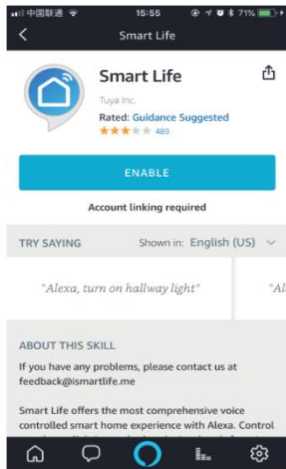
中国联通 15:55 71%

Smart Life

Smart Life

Tuya Inc.

Rated: Guidance Suggested

489

ENABLE

Account linking required

TRY SAYING

Shown in: English (US)

"Alexa, turn on hallway light"

"Al

ABOUT THIS SKILL

If you have any problems, please contact us at feedback@ismartlife.me

Smart Life offers the most comprehensive voice controlled smart home experience with Alexa. Control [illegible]